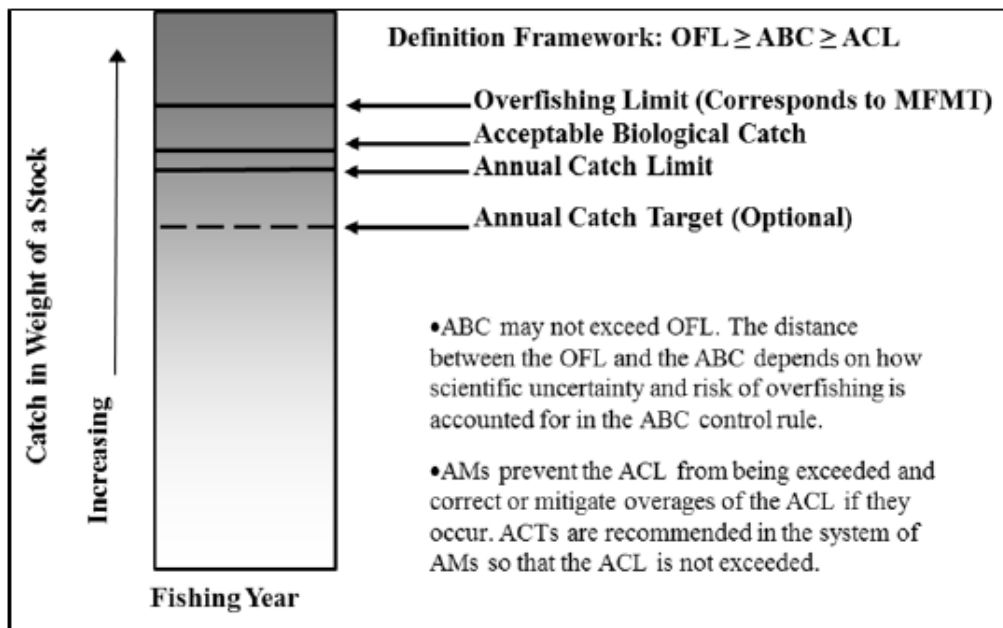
Catch in Weight of a Stock

Increasing

Definition Framework: OFL $\geq$ ABC $\geq$ ACL

Overfishing Limit (Corresponds to MFMT)

Acceptable Biological Catch

Annual Catch Limit

Annual Catch Target (Optional)

•ABC may not exceed OFL. The distance between the OFL and the ABC depends on how scientific uncertainty and risk of overfishing is accounted for in the ABC control rule.

•AMs prevent the ACL from being exceeded and correct or mitigate overages of the ACL if they occur. ACTs are recommended in the system of AMs so that the ACL is not exceeded.

Fishing Year